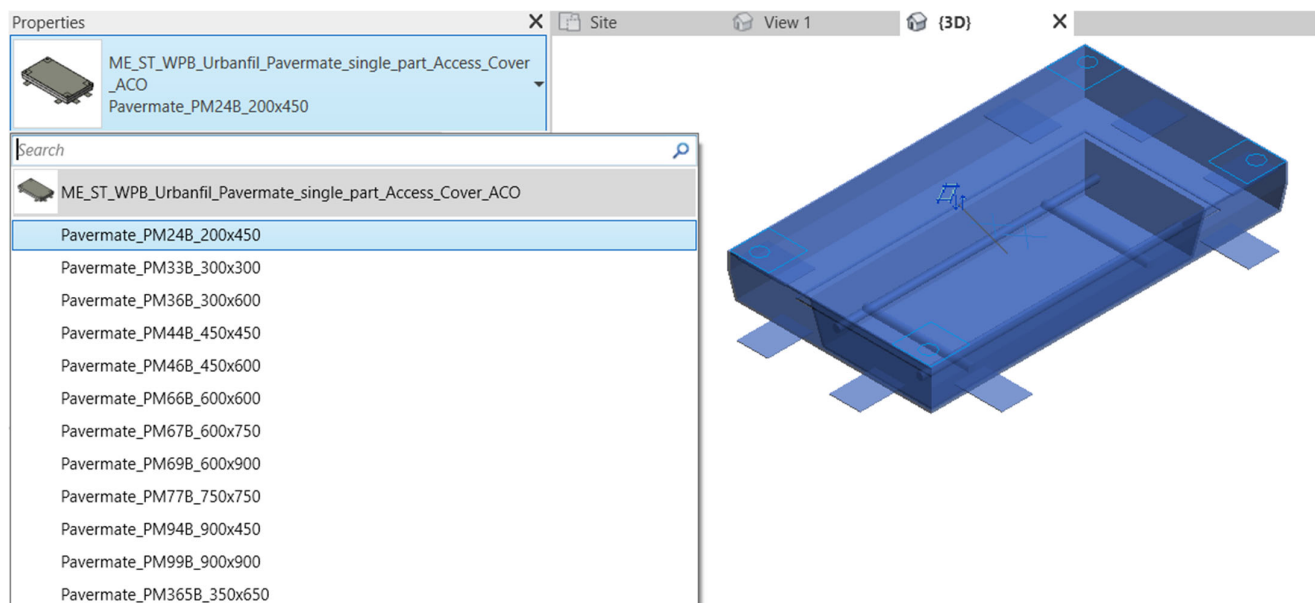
Properties

ME_ST_WPB_Urbanfil_Pavermate_single_part_Access_Cover_ACO
Pavermate_PM24B_200x450

Site
View 1
{3D}

Search

ME_ST_WPB_Urbanfil_Pavermate_single_part_Access_Cover_ACO
Pavermate_PM24B_200x450
Pavermate_PM33B_300x300
Pavermate_PM36B_300x600
Pavermate_PM44B_450x450
Pavermate_PM46B_450x600
Pavermate_PM66B_600x600
Pavermate_PM67B_600x750
Pavermate_PM69B_600x900
Pavermate_PM77B_750x750
Pavermate_PM94B_900x450
Pavermate_PM99B_900x900
Pavermate_PM365B_350x650